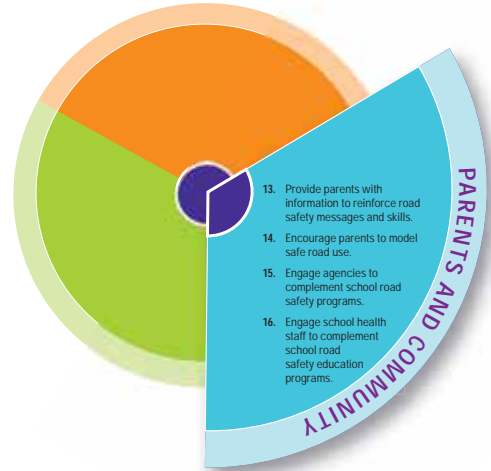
13. Provide parents with information to reinforce road safety messages and skills.

14. Encourage parents to model safe road use.

15. Engage agencies to complement school road safety programs.

16. Engage school health staff to complement school road safety education programs.

PARENTS AND COMMUNITY